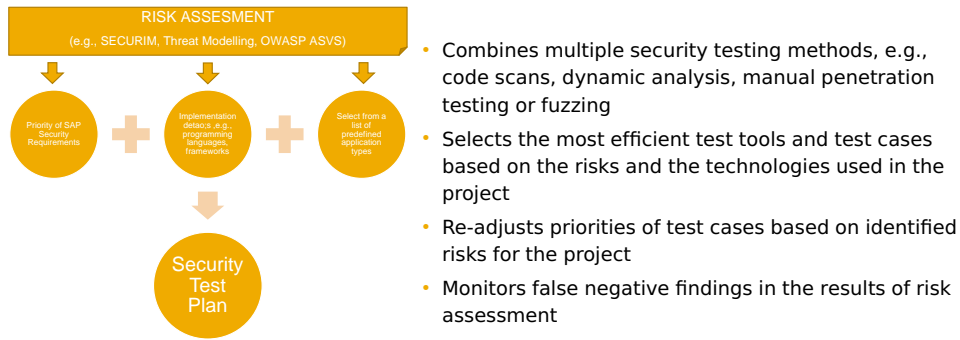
RISK ASSESMENT
(e.g., SECURIM, Threat Modelling, OWASP ASVS)

Priority of SAP Security Requirements

Implementation detao;s ,e.g., programming languages, frameworks

Select from a list of predefined application types

Security Test Plan

- Combines multiple security testing methods, e.g., code scans, dynamic analysis, manual penetration testing or fuzzing
- Selects the most efficient test tools and test cases based on the risks and the technologies used in the project
- Re-adjusts priorities of test cases based on identified risks for the project
- Monitors false negative findings in the results of risk assessment